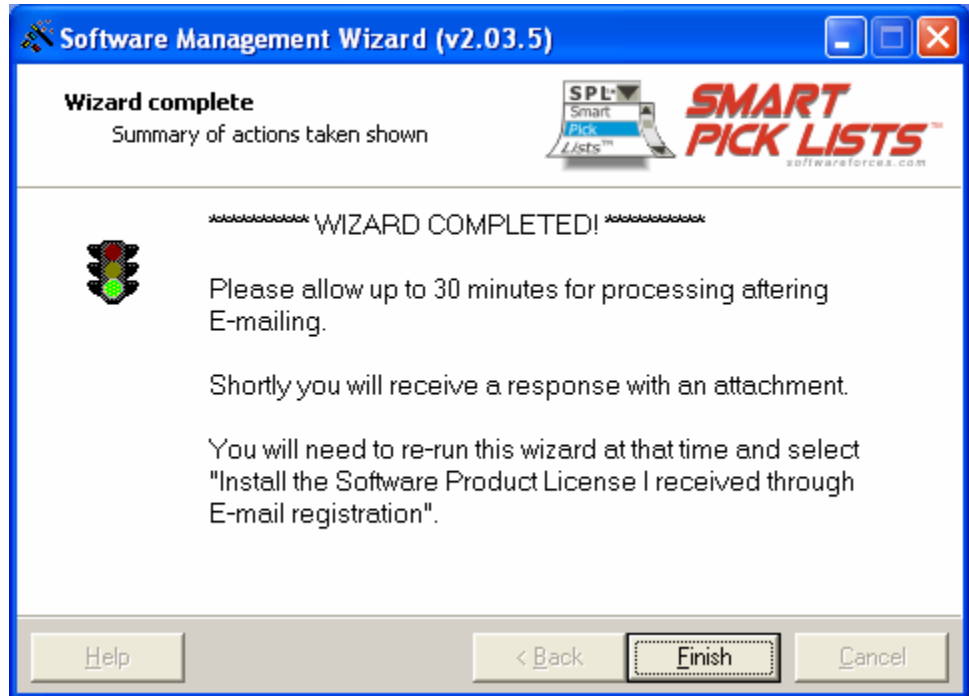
Software Management Wizard (v2.03.5)

Wizard complete
Summary of actions taken shown

SPL
Smart
Pick
Lists™

SMART PICK LISTS™
softwareforces.com

********** WIZARD COMPLETED! **********

Please allow up to 30 minutes for processing aftering E-mailing.

Shortly you will receive a response with an attachment.

You will need to re-run this wizard at that time and select "Install the Software Product License I received through E-mail registration".

Help

< Back

Finish

Cancel